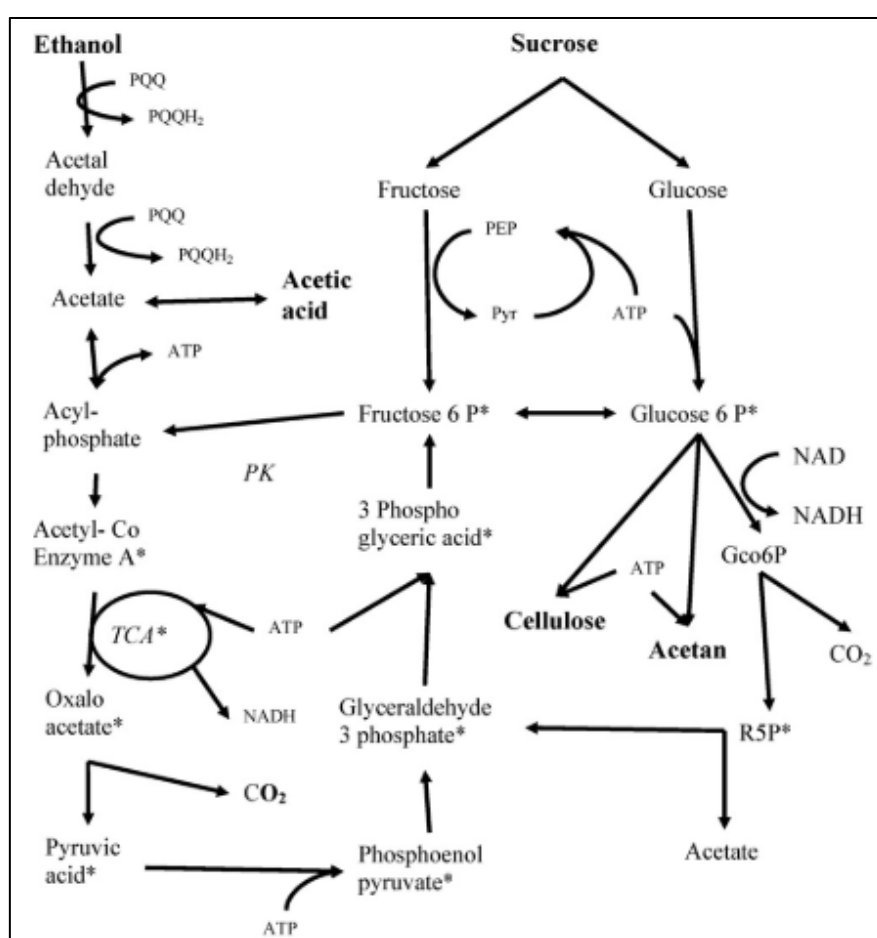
Ethanol

PQQ

$PQQH_2$

Acetal dehyde

PQQ

$PQQH_2$

Acetate

Acetic acid

ATP

Acyl-phosphate

PK

Acetyl- Co Enzyme A*

TCA*

ATP

Oxalo acetate*

NADH

$CO_2$

Pyruvic acid*

ATP

Sucrose

Fructose

Glucose

PEP

Pyr

ATP

Fructose 6 P*

Glucose 6 P*

NAD

NADH

3 Phospho glyceric acid*

Gco6P

ATP

Cellulose

Acetan

$CO_2$

Glyceraldehyde 3 phosphate*

R5P*

Phosphoenol pyruvate*

Acetate